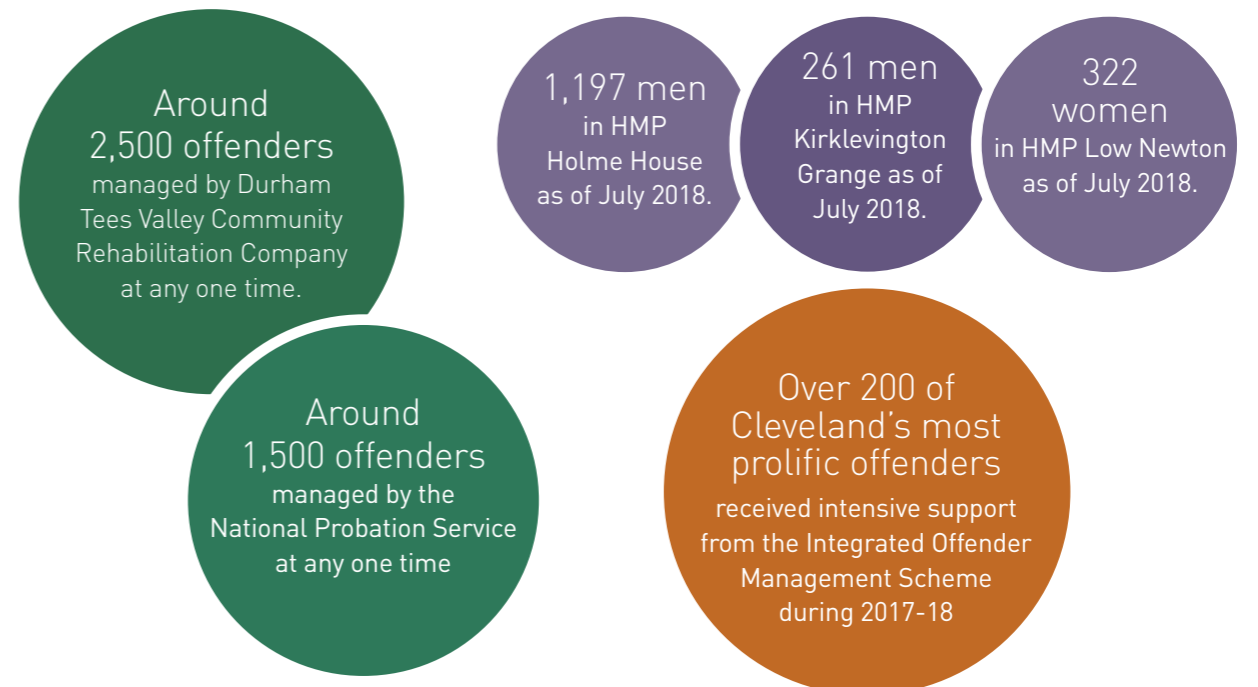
Around 2,500 offenders managed by Durham Tees Valley Community Rehabilitation Company at any one time.

Around 1,500 offenders managed by the National Probation Service at any one time

1,197 men in HMP Holme House as of July 2018.

261 men in HMP Kirklevington Grange as of July 2018.

322 women in HMP Low Newton as of July 2018.

Over 200 of Cleveland's most prolific offenders received intensive support from the Integrated Offender Management Scheme during 2017-18